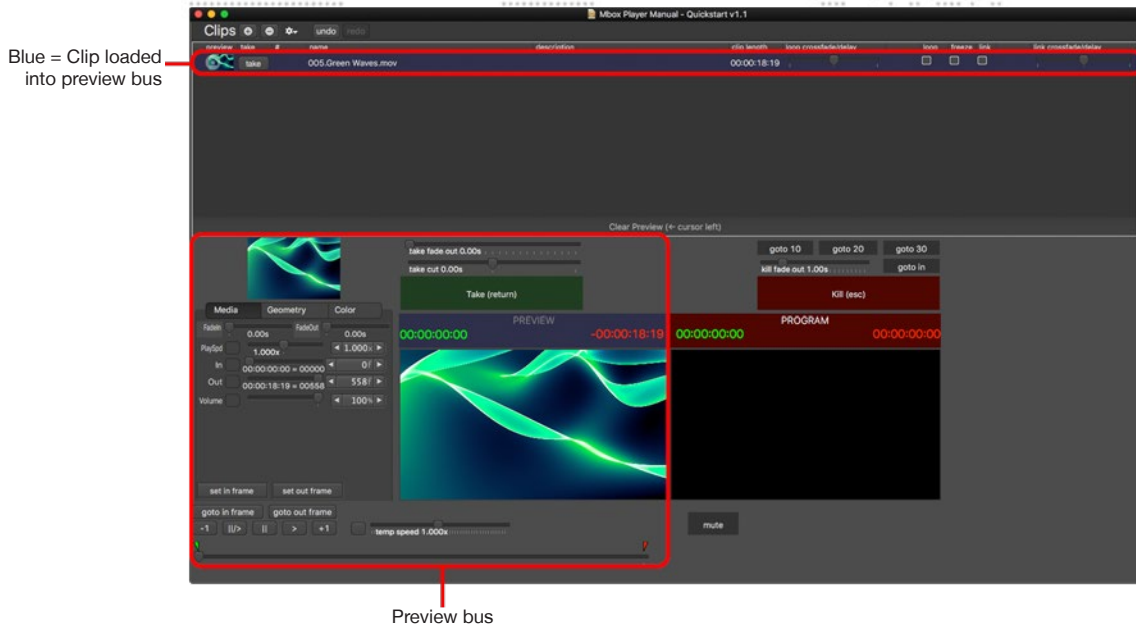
Blue = Clip loaded into preview bus

Mbox Player Manual - Quickstart v1.1

Clips

undo redo

preview take # name description clip length loop crossfade/delay loop freeze link link crossfade/delay

take 005.Green Waves.mov 00:00:18:19

Clear Preview (<- cursor left)

take fade out 0.00s

take cut 0.00s

Take (return)

goto 10 goto 20 goto 30

kill fade out 1.00s goto in

Kill (esc)

Media Geometry Color

FadeIn 0.00s FadeOut 0.00s

PlaySpd 1.000x 1.000x

In 00:00:00:00 = 00000 0

Out 00:00:18:19 = 00558 558

Volume 100%

PREVIEW

00:00:00:00 -00:00:18:19

PROGRAM

00:00:00:00 00:00:00:00

set in frame set out frame

goto in frame goto out frame

-1 ||/> || > +1

temp speed 1.000x

mute

Preview bus